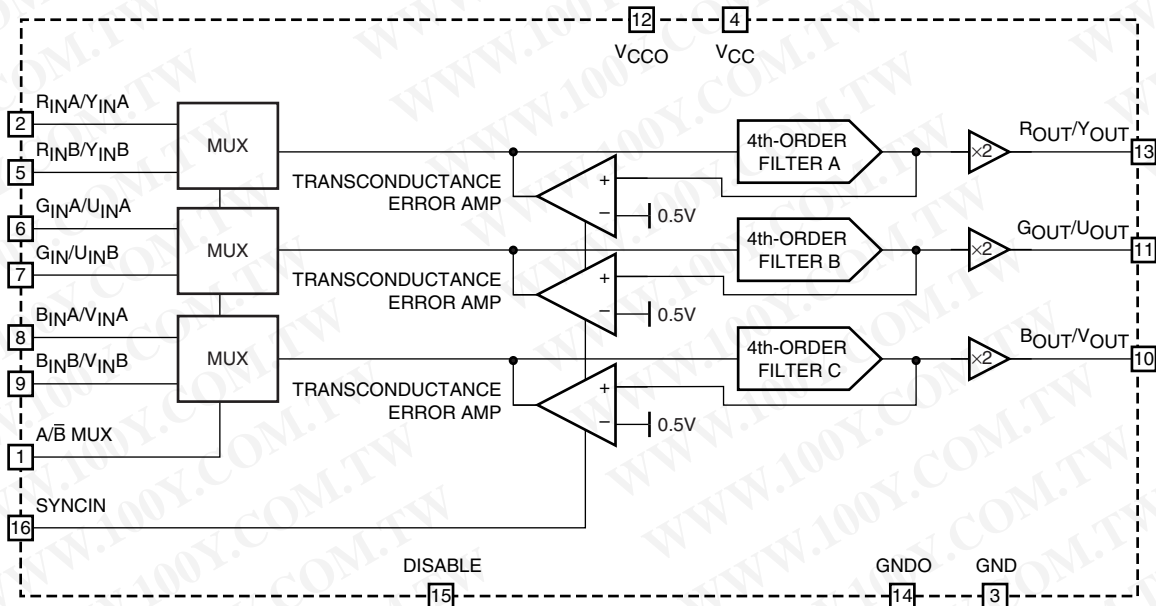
12 4
$V_{CCO}$ $V_{CC}$

$R_{IN}A/Y_{IN}A$
2
$R_{IN}B/Y_{IN}B$
5
MUX
$G_{IN}A/U_{IN}A$
6
$G_{IN}/U_{IN}B$
7
MUX
$B_{IN}A/V_{IN}A$
8
$B_{IN}B/V_{IN}B$
9
MUX
A/$\overline{B}$ MUX
1
SYNCIN
16

TRANSCONDUCTANCE ERROR AMP
+
−
0.5V
TRANSCONDUCTANCE ERROR AMP
+
−
0.5V
TRANSCONDUCTANCE ERROR AMP
+
−
0.5V

4th-ORDER FILTER A
4th-ORDER FILTER B
4th-ORDER FILTER C

×2
×2
×2

$R_{OUT}/Y_{OUT}$
13
$G_{OUT}/U_{OUT}$
11
$B_{OUT}/V_{OUT}$
10

DISABLE
15
GNDO
14
GND
3

WWW.100Y.COM.TW